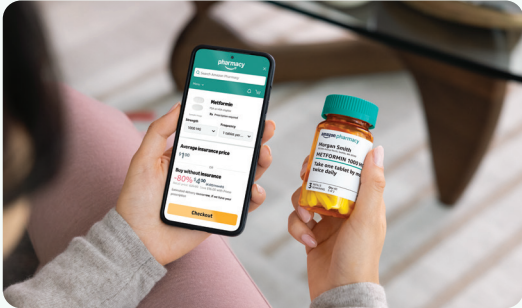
pharmacy

Search Amazon Pharmacy

Metformin

Prescription required

Strength

1000 MG

Frequency

1 tablet per...

Average insurance price

Buy without insurance

-80%

Checkout

amazon pharmacy

Morgan Smith

METFORMIN 1000 MG

take one tablet by mouth twice daily